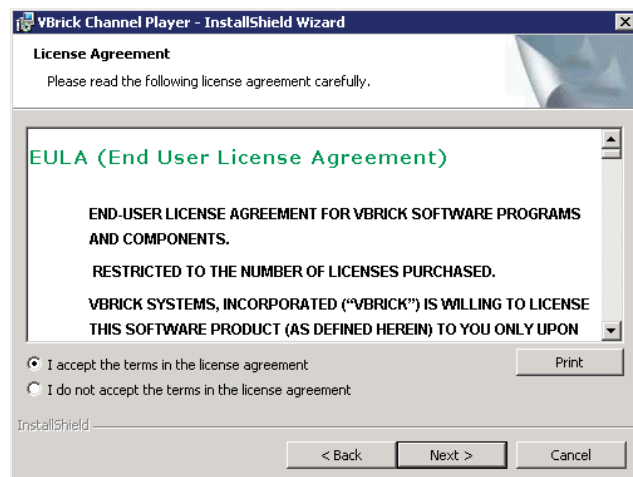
VBrick Channel Player - InstallShield Wizard

License Agreement

Please read the following license agreement carefully.

EULA (End User License Agreement)

END-USER LICENSE AGREEMENT FOR VBRICK SOFTWARE PROGRAMS AND COMPONENTS.

RESTRICTED TO THE NUMBER OF LICENSES PURCHASED.

VBRICK SYSTEMS, INCORPORATED ("VBRICK") IS WILLING TO LICENSE THIS SOFTWARE PRODUCT (AS DEFINED HEREIN) TO YOU ONLY UPON

I accept the terms in the license agreement

I do not accept the terms in the license agreement

Print

InstallShield

< Back

Next >

Cancel